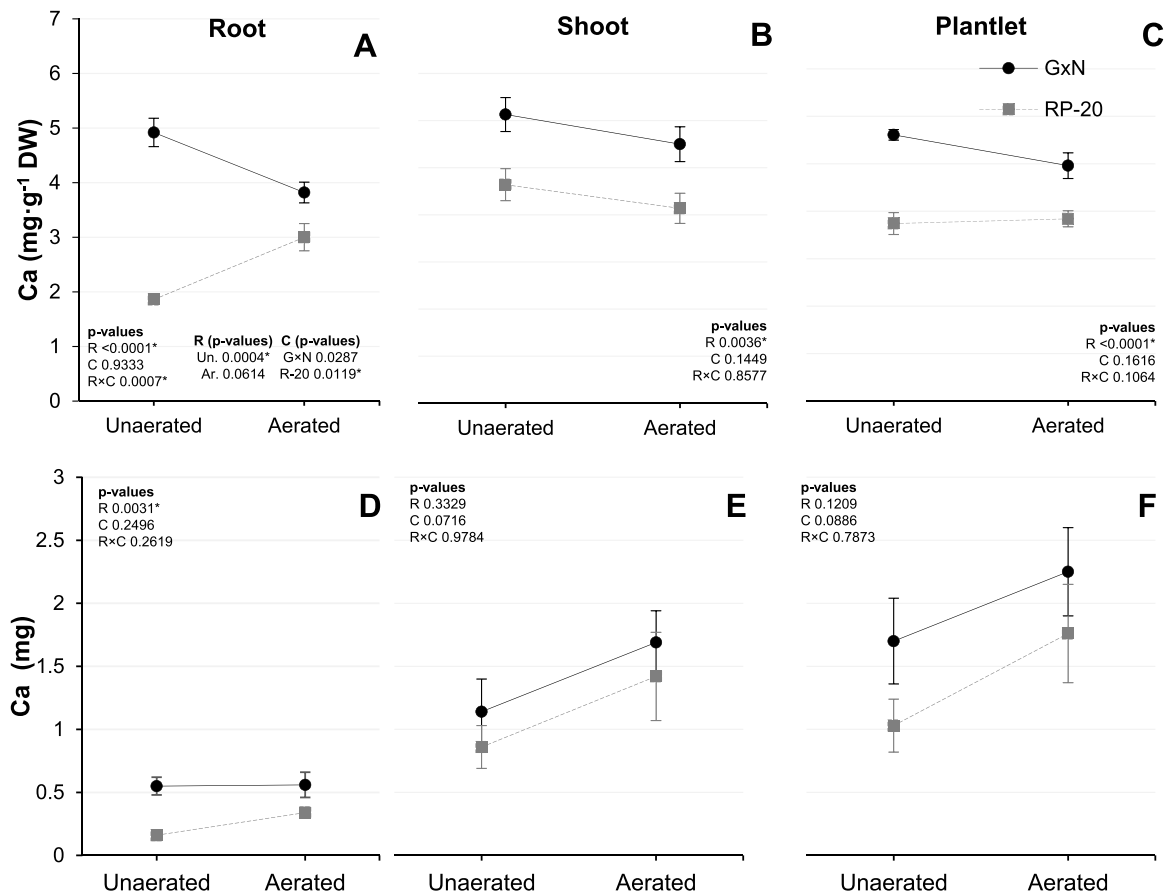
Root

A

Shoot

B

Plantlet

C

GxN

RP-20

Ca (mg·g$^{-1}$ DW)

7
6
5
4
3
2
1
0

p-values
R <0.0001*
C 0.9333
R×C 0.0007*

R (p-values)
Un. 0.0004*
Ar. 0.0614

C (p-values)
G×N 0.0287
R-20 0.0119*

Unaerated Aerated

p-values
R 0.0036*
C 0.1449
R×C 0.8577

Unaerated Aerated

p-values
R <0.0001*
C 0.1616
R×C 0.1064

Unaerated Aerated

Ca (mg)

3
2.5
2
1.5
1
0.5
0

p-values
R 0.0031*
C 0.2496
R×C 0.2619

D

Unaerated Aerated

p-values
R 0.3329
C 0.0716
R×C 0.9784

E

Unaerated Aerated

p-values
R 0.1209
C 0.0886
R×C 0.7873

F

Unaerated Aerated